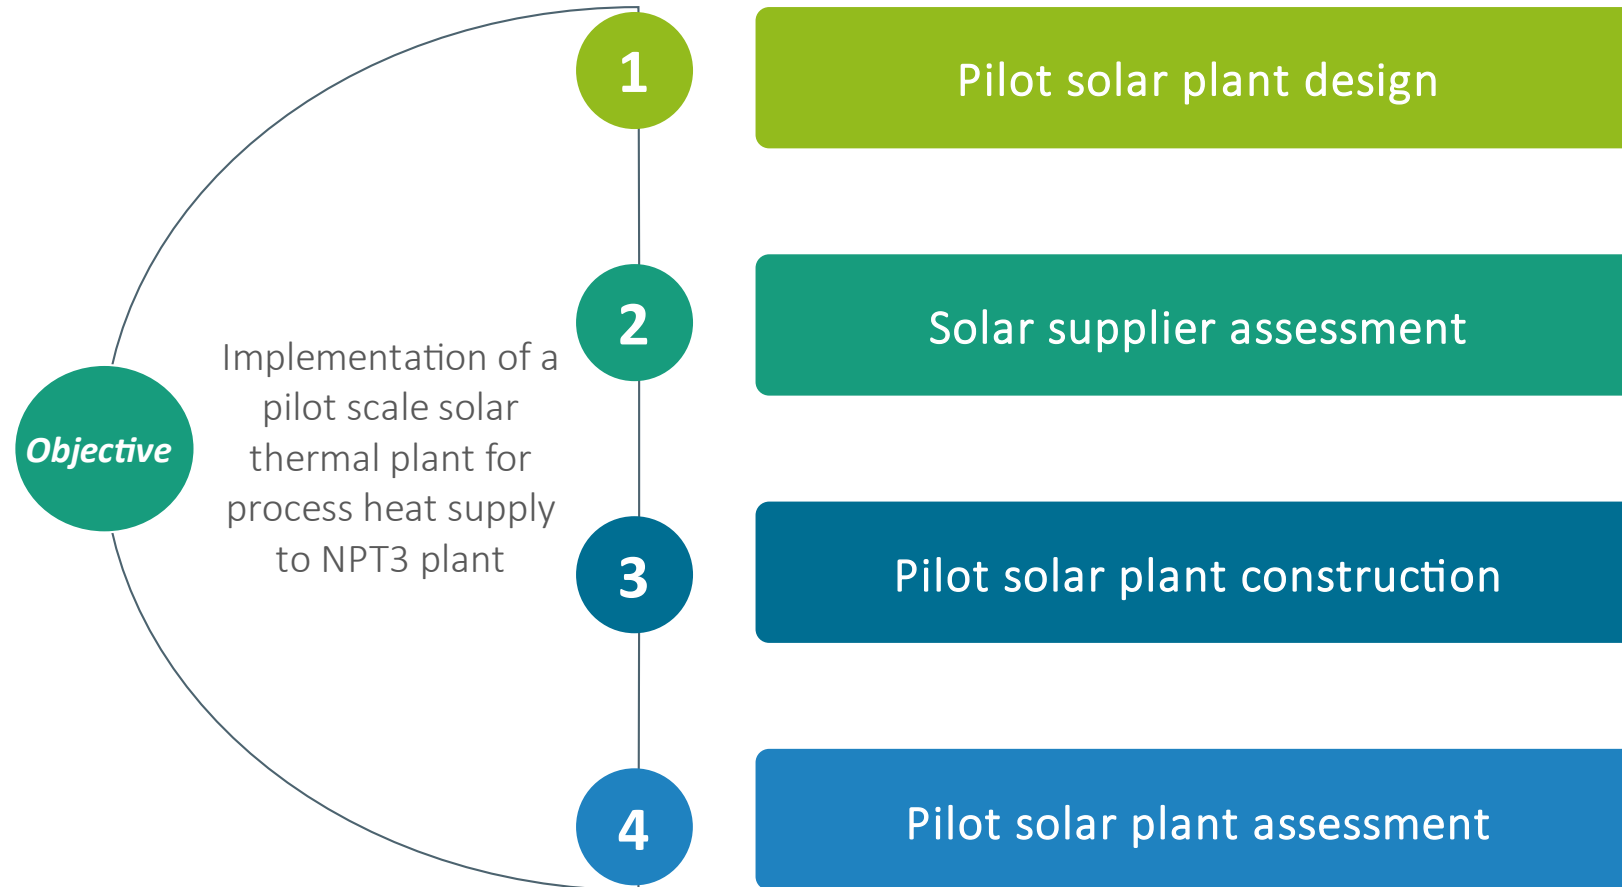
Objective

Implementation of a pilot scale solar thermal plant for process heat supply to NPT3 plant

1

Pilot solar plant design

2

Solar supplier assessment

3

Pilot solar plant construction

4

Pilot solar plant assessment